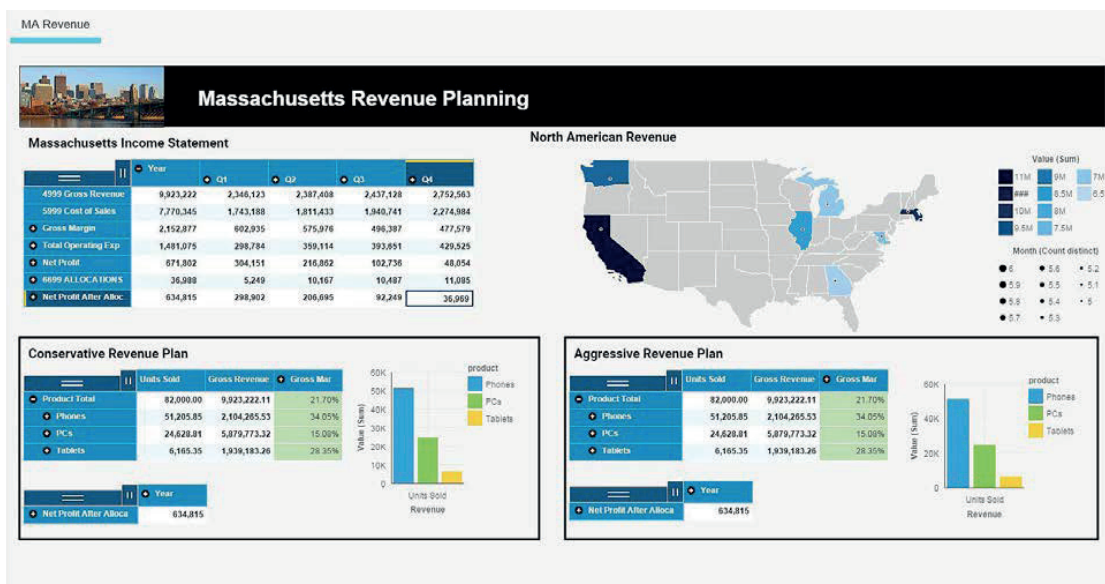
MA Revenue

Massachusetts Revenue Planning

Massachusetts Income Statement

| | Year | Q1 | Q2 | Q3 | Q4 |
|---|---|---|---|---|---|
| 4999 Gross Revenue | 9,923,222 | 2,346,123 | 2,387,408 | 2,437,128 | 2,752,563 |
| 5999 Cost of Sales | 7,770,345 | 1,743,188 | 1,811,433 | 1,940,741 | 2,274,984 |
| Gross Margin | 2,152,877 | 602,935 | 575,976 | 496,387 | 477,579 |
| Total Operating Exp | 1,481,075 | 298,784 | 359,114 | 393,651 | 429,525 |
| Net Profit | 671,802 | 304,151 | 216,862 | 102,736 | 48,054 |
| 6699 ALLOCATIONS | 36,988 | 5,249 | 10,167 | 10,487 | 11,085 |
| Net Profit After Alloc | 634,815 | 298,902 | 206,695 | 92,249 | 36,969 |

North American Revenue

Value (Sum)
11M 9M 7M
### 8.5M 6.5
10M 8M
9.5M 7.5M

Month (Count distinct)
6 5.6 5.2
5.9 5.5 5.1
5.8 5.4 5
5.7 5.3

Conservative Revenue Plan

| | Units Sold | Gross Revenue | Gross Mar |
|---|---|---|---|
| Product Total | 82,000.00 | 9,923,222.11 | 21.70% |
| Phones | 51,205.85 | 2,104,265.53 | 34.05% |
| PCs | 24,628.81 | 5,879,773.32 | 15.08% |
| Tablets | 6,165.35 | 1,939,183.26 | 28.35% |

| | Year |
|---|---|
| Net Profit After Alloca | 634,815 |

60K 50K 40K 30K 20K 10K 0
Value (Sum)
Units Sold
Revenue
product
Phones
PCs
Tablets

Aggressive Revenue Plan

| | Units Sold | Gross Revenue | Gross Mar |
|---|---|---|---|
| Product Total | 82,000.00 | 9,923,222.11 | 21.70% |
| Phones | 51,205.85 | 2,104,265.53 | 34.05% |
| PCs | 24,628.81 | 5,879,773.32 | 15.08% |
| Tablets | 6,165.35 | 1,939,183.26 | 28.35% |

| | Year |
|---|---|
| Net Profit After Alloca | 634,815 |

60K 40K 20K 0
Value (Sum)
Units Sold
Revenue
product
Phones
PCs
Tablets